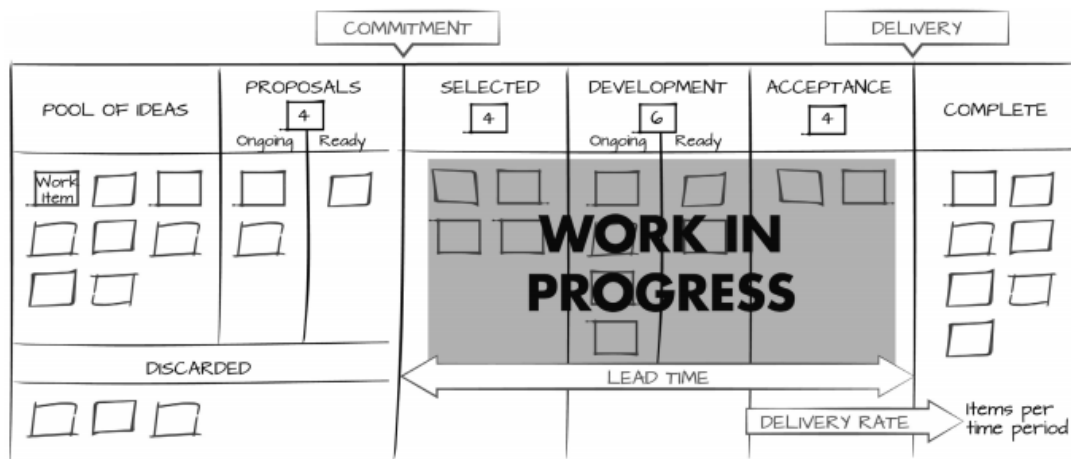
COMMITMENT

DELIVERY

POOL OF IDEAS

PROPOSALS
4
Ongoing | Ready

SELECTED
4

DEVELOPMENT
6
Ongoing | Ready

ACCEPTANCE
4

COMPLETE

Work Item

WORK IN PROGRESS

DISCARDED

LEAD TIME

DELIVERY RATE

Items per time period